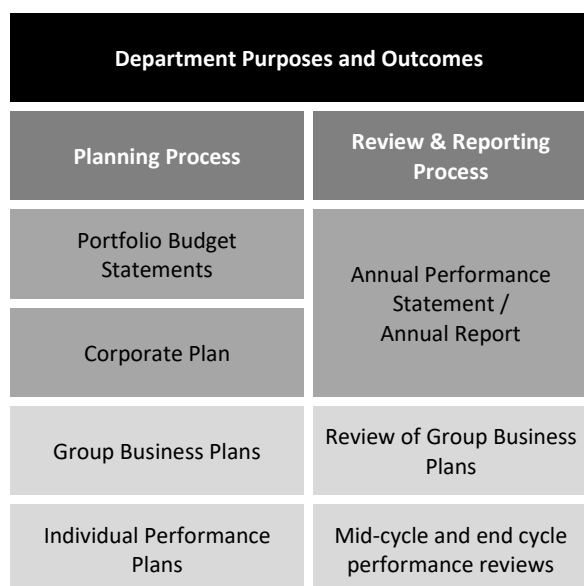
Department Purposes and Outcomes

Planning Process

Review & Reporting Process

Portfolio Budget Statements

Corporate Plan

Annual Performance Statement / Annual Report

Group Business Plans

Review of Group Business Plans

Individual Performance Plans

Mid-cycle and end cycle performance reviews